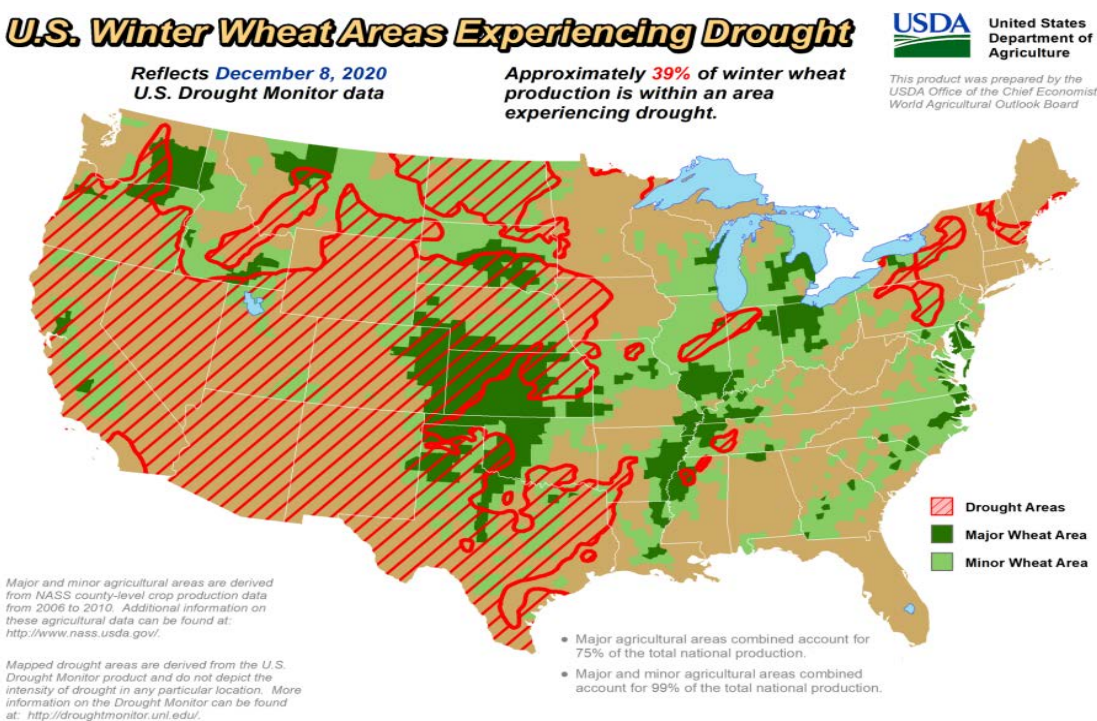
U.S. Winter Wheat Areas Experiencing Drought

Reflects December 8, 2020
U.S. Drought Monitor data

Approximately 39% of winter wheat production is within an area experiencing drought.

USDA United States Department of Agriculture

This product was prepared by the USDA Office of the Chief Economist World Agricultural Outlook Board

Drought Areas
Major Wheat Area
Minor Wheat Area

Major and minor agricultural areas are derived from NASS county-level crop production data from 2006 to 2010. Additional information on these agricultural data can be found at: http://www.nass.usda.gov/.

Mapped drought areas are derived from the U.S. Drought Monitor product and do not depict the intensity of drought in any particular location. More information on the Drought Monitor can be found at: http://droughtmonitor.unl.edu/.

• Major agricultural areas combined account for 75% of the total national production.

• Major and minor agricultural areas combined account for 99% of the total national production.